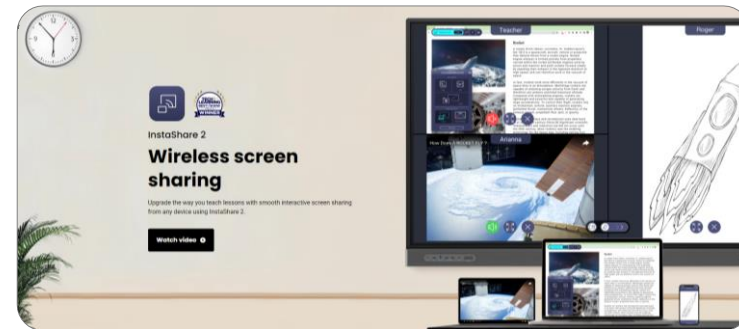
WINNER

InstaShare 2

Wireless screen sharing

Upgrade the way you teach lessons with smooth interactive screen sharing from any device using InstaShare 2.

Watch video

Teacher

Rocket

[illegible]

Arianna

Roger